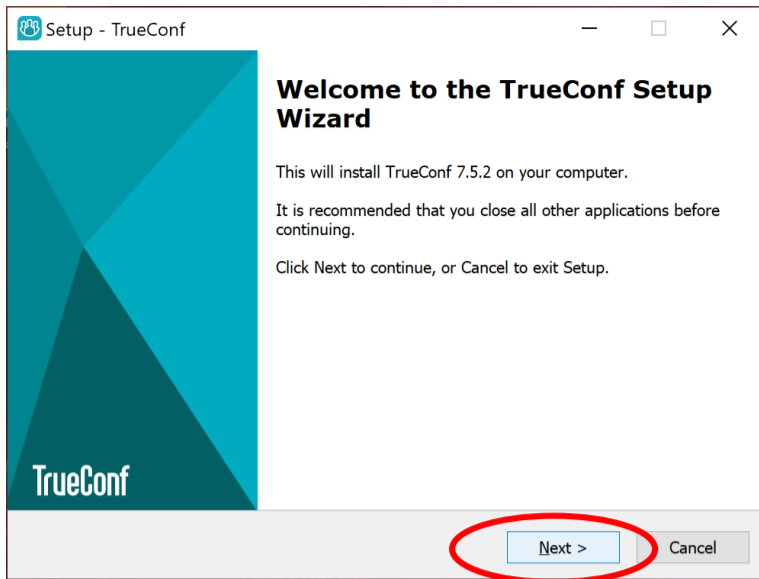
Setup - TrueConf

Welcome to the TrueConf Setup Wizard

This will install TrueConf 7.5.2 on your computer.

It is recommended that you close all other applications before continuing.

Click Next to continue, or Cancel to exit Setup.

TrueConf

Next >

Cancel